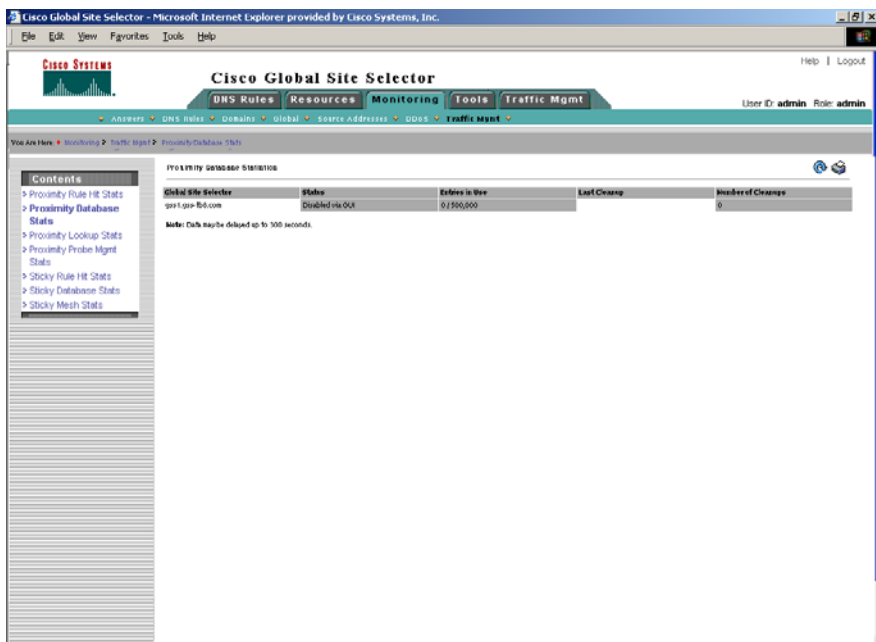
Cisco Global Site Selector - Microsoft Internet Explorer provided by Cisco Systems, Inc.

File Edit View Favorites Tools Help

CISCO SYSTEMS

Help | Logout

Cisco Global Site Selector

DNS Rules Resources Monitoring Tools Traffic Mgmt

User ID: admin Role: admin

Answers DNS Rules Domains Global Source Addresses DDoS Traffic Mgmt

You Are Here: Monitoring > Traffic Mgmt > Proximity Database Stats

Contents

> Proximity Rule Hit Stats
> Proximity Database Stats
> Proximity Lookup Stats
> Proximity Probe Mgmt Stats
> Sticky Rule Hit Stats
> Sticky Database Stats
> Sticky Mesh Stats

Proximity Database Statistics

| Global Site Selector | Status | Entries in Use | Last Cleanup | Number of Cleanups |
|---|---|---|---|---|
| gss1.gss-fb6.com | Disabled via GUI | 0 / 500,000 | | 0 |

Note: Data may be delayed up to 300 seconds.